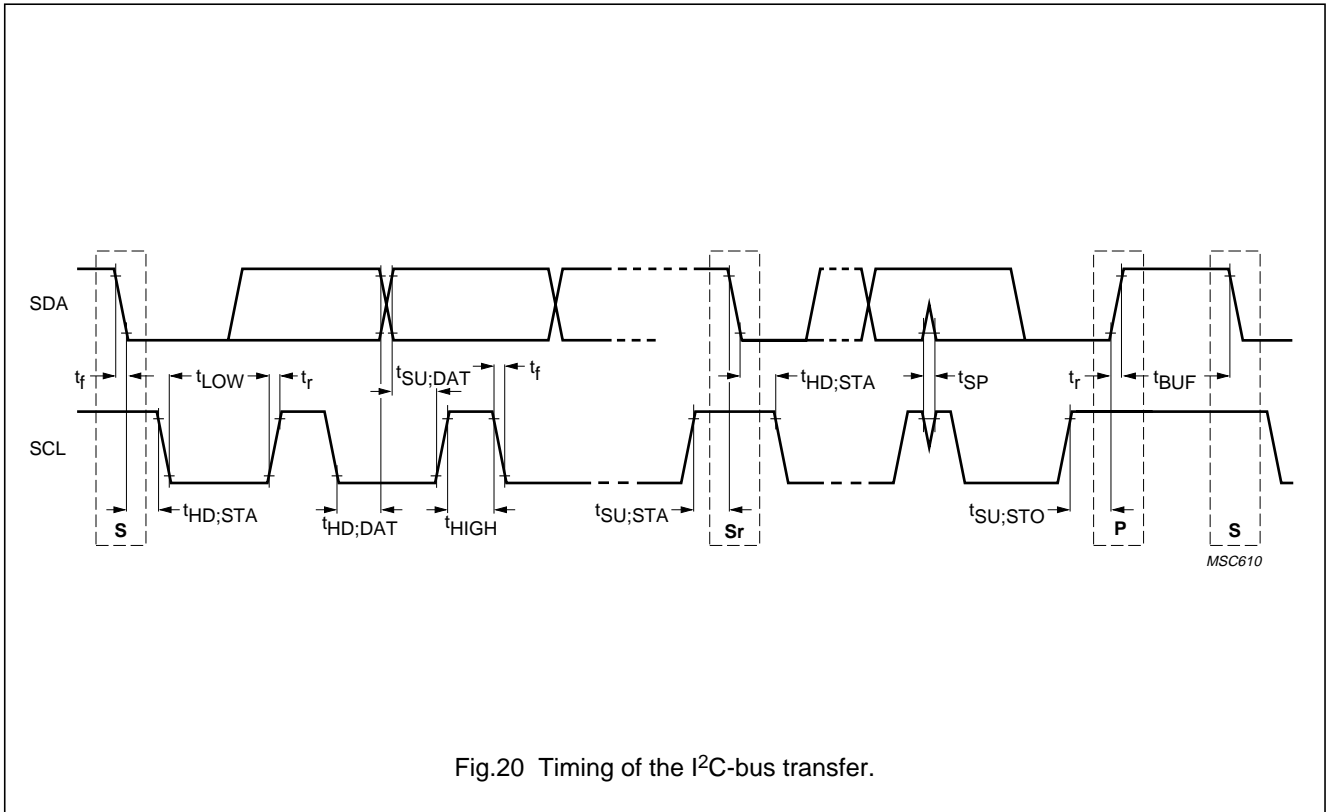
SDA

$t_f$ $t_{LOW}$ $t_r$ $t_{SU;DAT}$ $t_f$ $t_{HD;STA}$ $t_{SP}$ $t_r$ $t_{BUF}$

SCL

S $t_{HD;STA}$ $t_{HD;DAT}$ $t_{HIGH}$ $t_{SU;STA}$ Sr $t_{SU;STO}$ P S

MSC610

Fig.20 Timing of the I$^2$C-bus transfer.